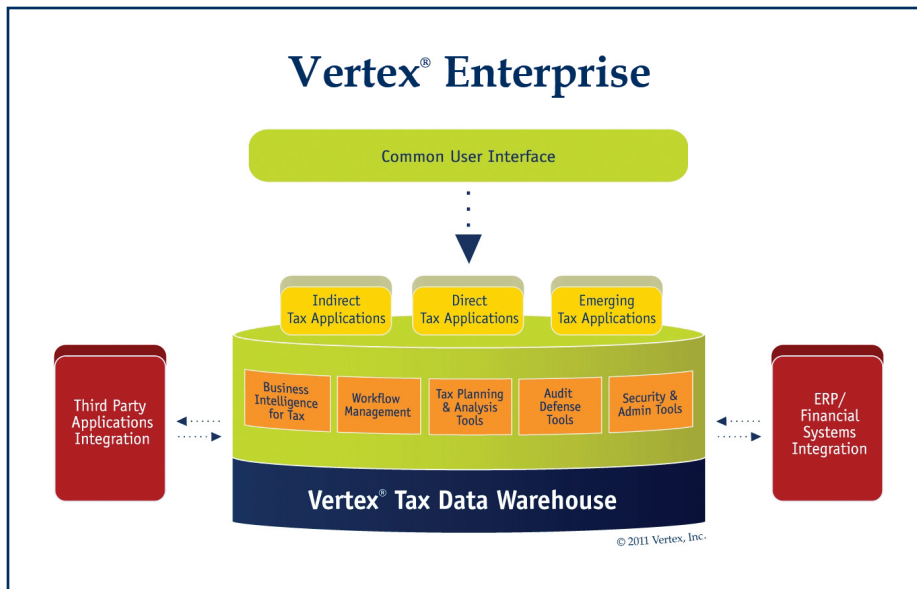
Vertex® Enterprise

Common User Interface

Indirect Tax Applications

Direct Tax Applications

Emerging Tax Applications

Third Party Applications Integration

Business Intelligence for Tax

Workflow Management

Tax Planning & Analysis Tools

Audit Defense Tools

Security & Admin Tools

ERP/ Financial Systems Integration

Vertex® Tax Data Warehouse

© 2011 Vertex, Inc.